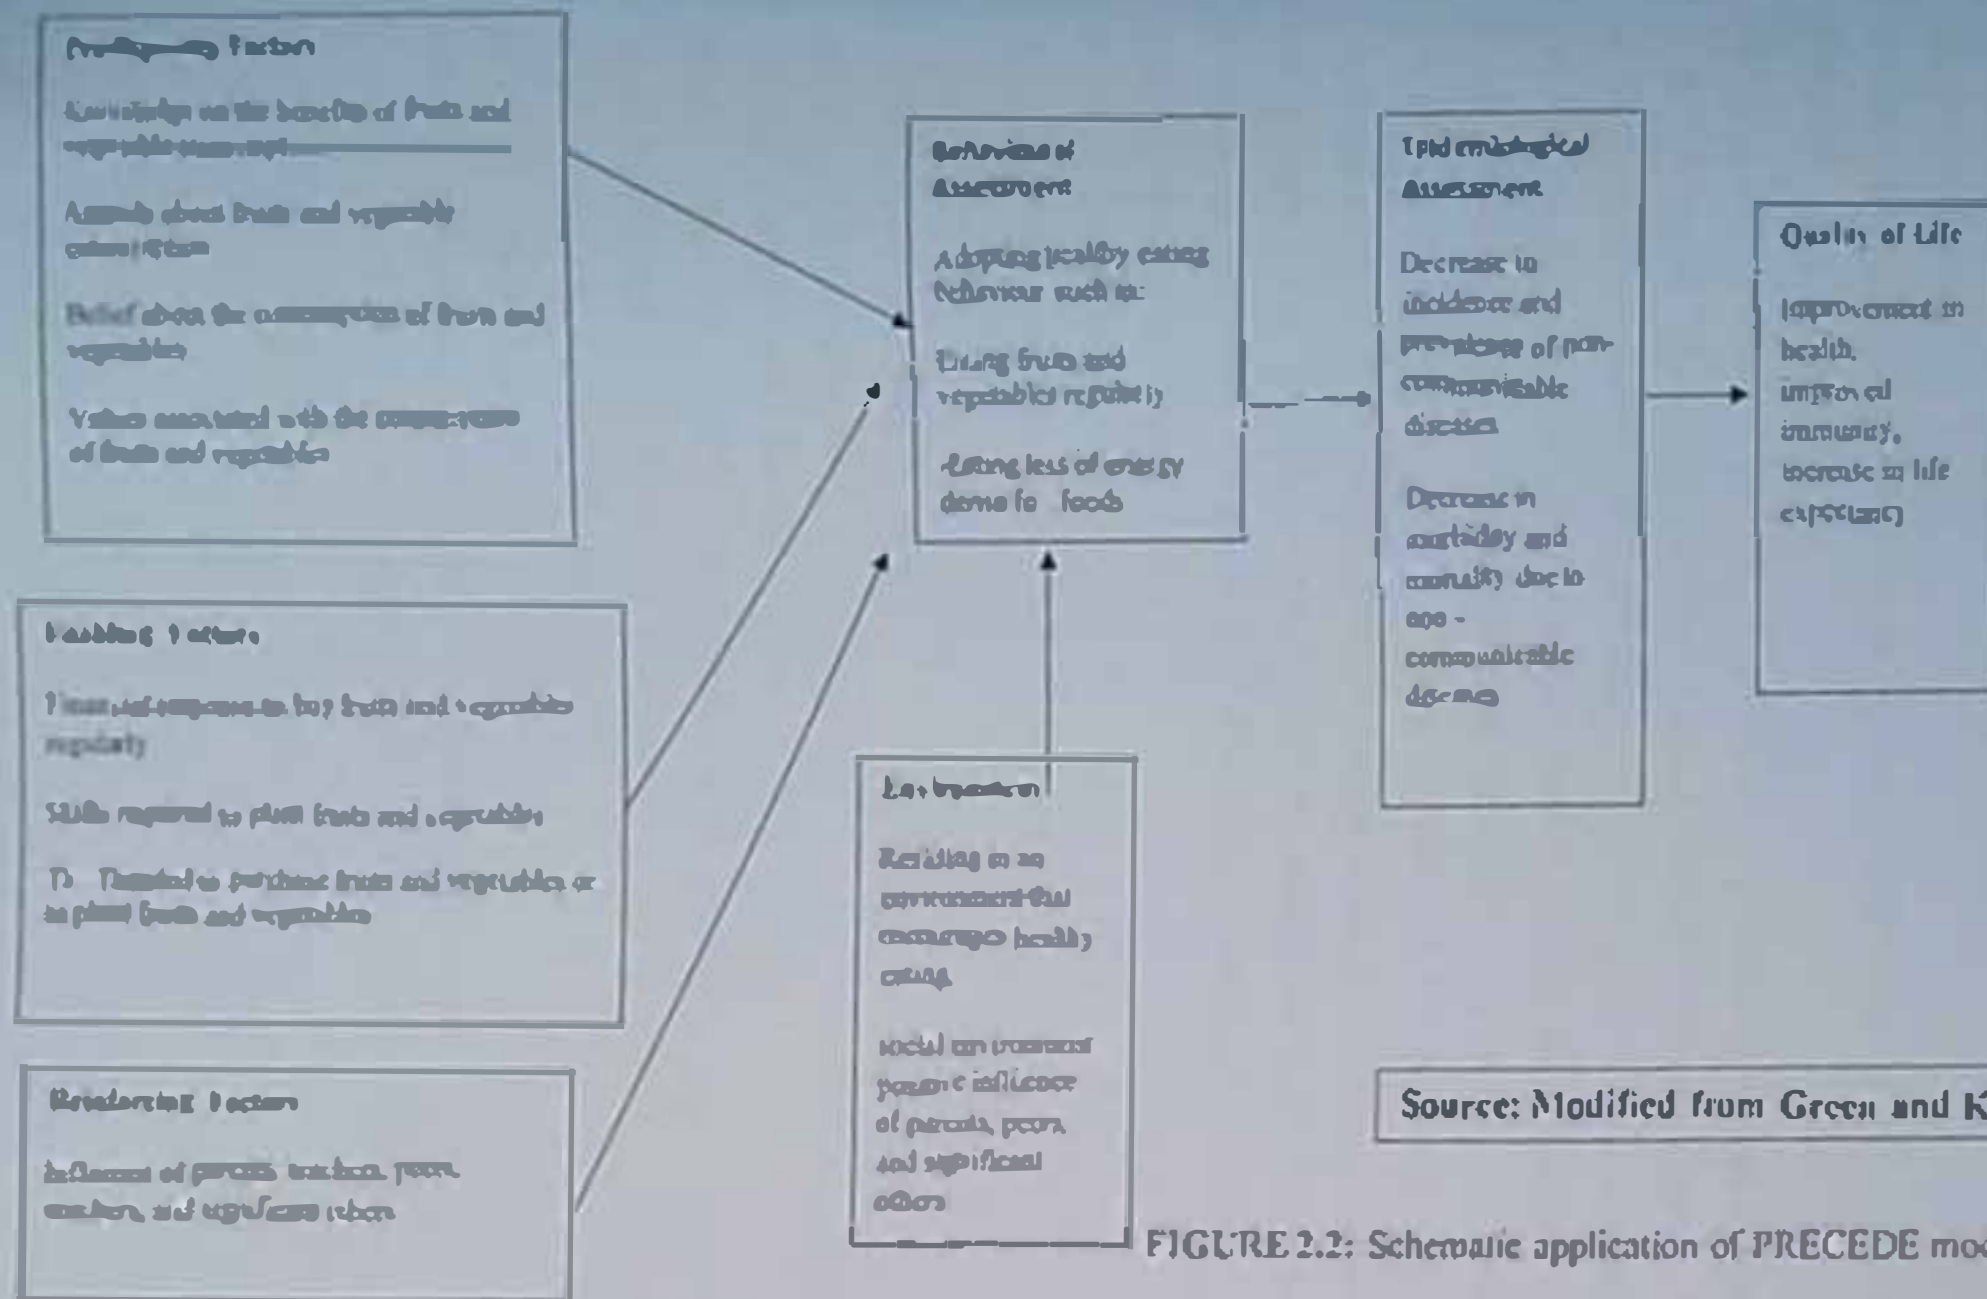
Predisposing Factors

Knowledge on the benefits of fruits and vegetable consumption

Attitude about fruits and vegetable consumption

Belief about the consumption of fruits and vegetables

Values associated with the consumption of fruits and vegetables

Enabling Factors

Financial resources to buy fruits and vegetables regularly

Skills required to plant fruits and vegetables

Time needed to purchase fruits and vegetables or to plant fruits and vegetables

Reinforcing Factors

Influence of parents, teachers, peers, mothers, and significant others

Behavioural Assessment

Adopting healthy eating behaviour such as:

Eating fruits and vegetables regularly

Eating less of energy dense foods

Environment

Residing in an environment that encourages healthy eating

Social environment positive influence of parents, peers and significant others

Epidemiological Assessment

Decrease in incidence and prevalence of non-communicable diseases

Decrease in morbidity and mortality due to non-communicable diseases

Quality of Life

Improvement in health, improved immunity, increase in life expectancy

Source: Modified from Green and K

FIGURE 2.2: Schematic application of PRECEDE mod